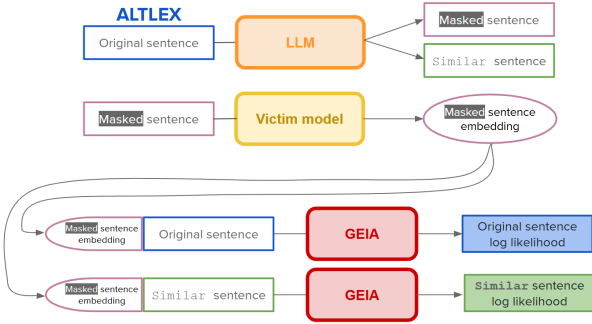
ALTLEX

Original sentence

LLM

Masked sentence

Similar sentence

Masked sentence

Victim model

Masked sentence embedding

Masked sentence embedding

Original sentence

GEIA

Original sentence log likelihood

Masked sentence embedding

Similar sentence

GEIA

Similar sentence log likelihood